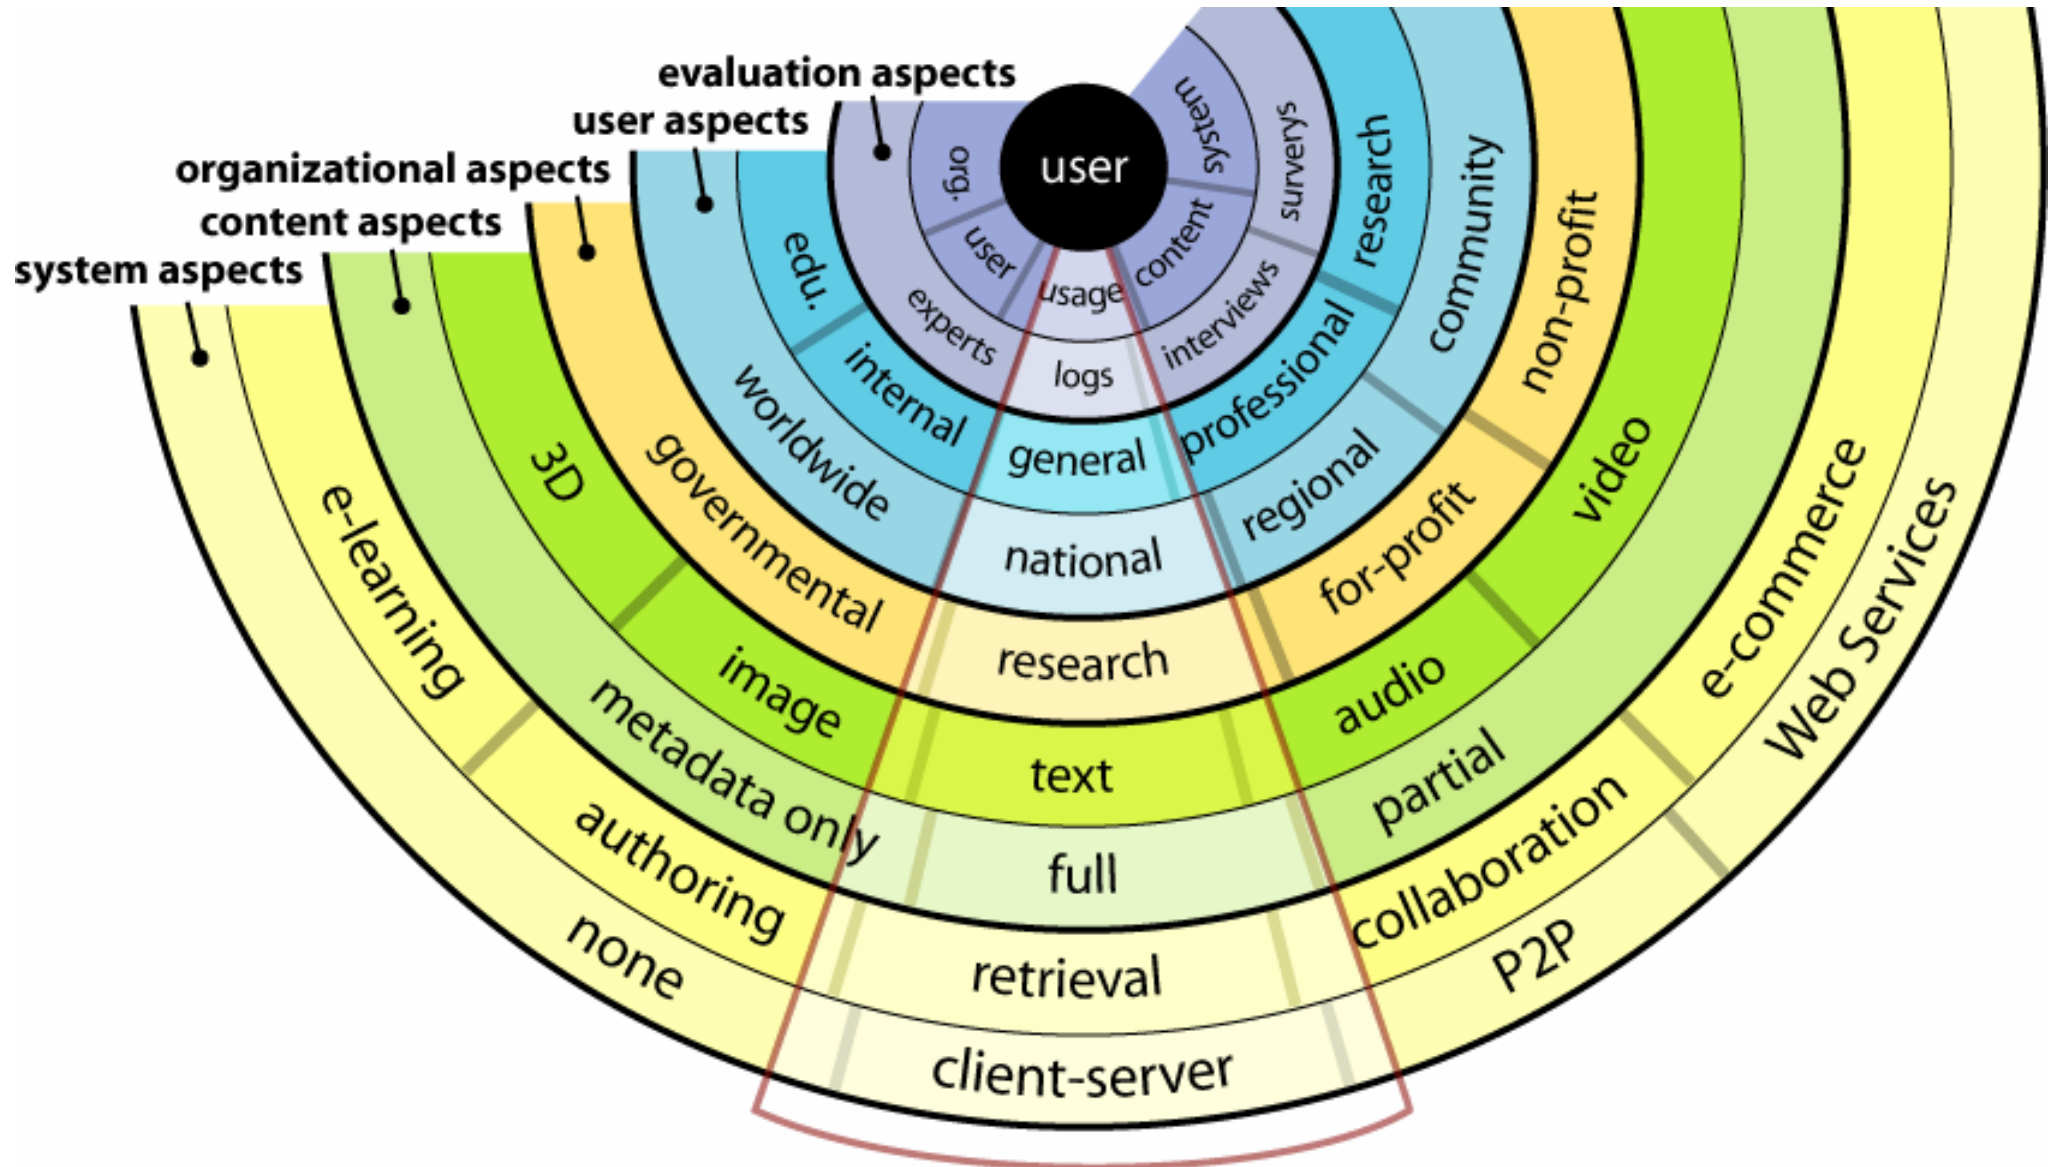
evaluation aspects
user aspects
organizational aspects
content aspects
system aspects

user

org.
user
experts
usage
logs
content
interviews
surverys
system

edu.
internal
general
professional
research

worldwide
national
regional
community

governmental
research
for-profit
non-profit

3D
image
text
audio
video

metadata only
full
partial

e-learning
authoring
retrieval
collaboration
e-commerce

none
client-server
P2P
Web Services